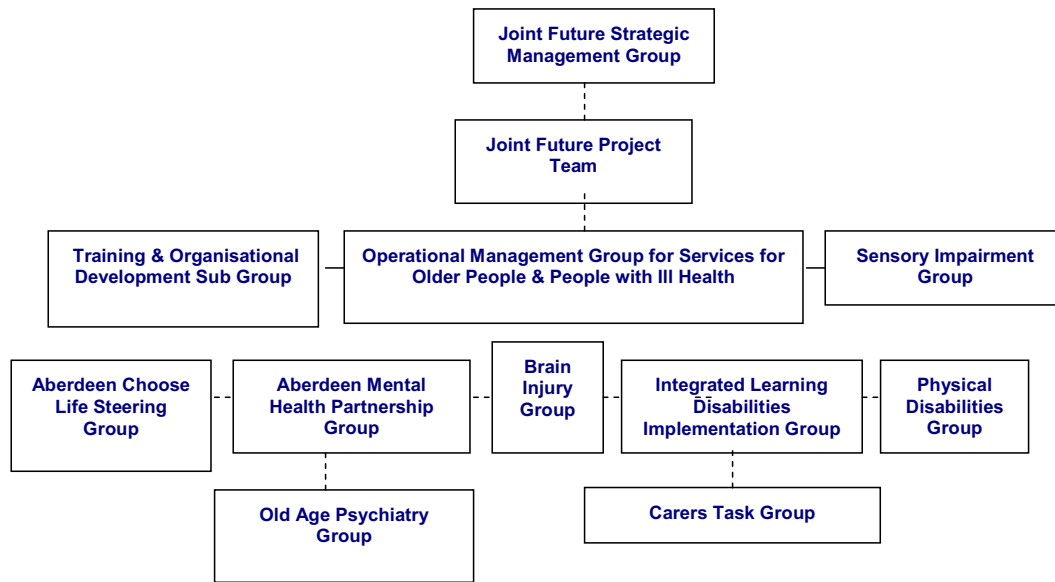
Joint Future Strategic Management Group

Joint Future Project Team

Training & Organisational Development Sub Group

Operational Management Group for Services for Older People & People with Ill Health

Sensory Impairment Group

Aberdeen Choose Life Steering Group

Aberdeen Mental Health Partnership Group

Brain Injury Group

Integrated Learning Disabilities Implementation Group

Physical Disabilities Group

Old Age Psychiatry Group

Carers Task Group